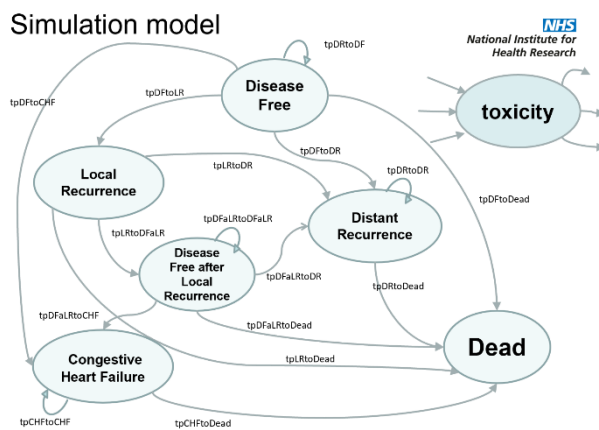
Simulation model

NHS
National Institute for Health Research

tpDRtoDF

Disease Free

tpDFtoCHF

tpDFtoLR

toxicity

Local Recurrence

tpDFtoDR

tpLRtoDR

tpDRtoDR

tpDFtoDead

tpDFaLRtoDFaLR

Distant Recurrence

tpLRtoDFaLR

Disease Free after Local Recurrence

tpDFaLRtoDR

tpDRtoDead

tpDFaLRtoCHF

tpDFaLRtoDead

Dead

Congestive Heart Failure

tpLRtoDead

tpCHFtoCHF

tpCHFtoDead